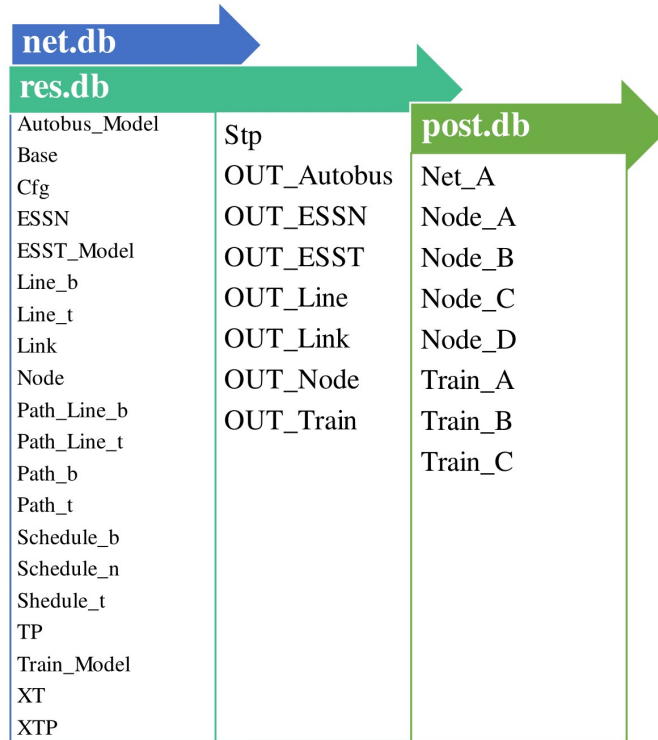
net.db

res.db

Autobus_Model
Base
Cfg
ESSN
ESST_Model
Line_b
Line_t
Link
Node
Path_Line_b
Path_Line_t
Path_b
Path_t
Schedule_b
Schedule_n
Shedule_t
TP
Train_Model
XT
XTP

Stp
OUT_Autobus
OUT_ESSN
OUT_ESST
OUT_Line
OUT_Link
OUT_Node
OUT_Train

post.db

Net_A
Node_A
Node_B
Node_C
Node_D
Train_A
Train_B
Train_C